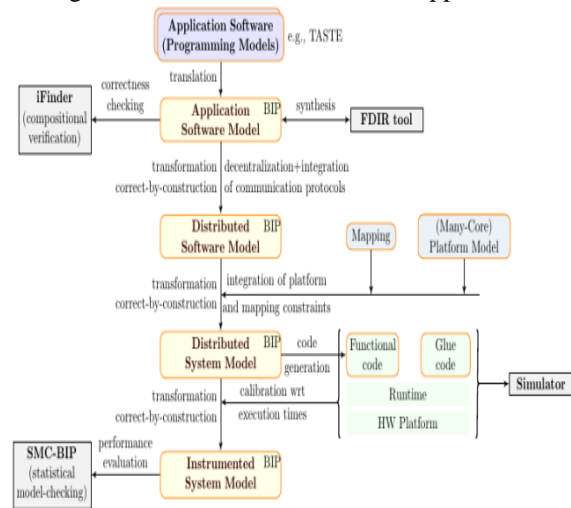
Application Software (Programming Models)

e.g., TASTE

translation

correctness checking

iFinder (compositional verification)

Application Software Model

BIP

synthesis

FDIR tool

transformation correct-by-construction

decentralization+integration of communication protocols

Distributed Software Model

BIP

Mapping

(Many-Core) Platform Model

transformation correct-by-construction

integration of platform and mapping constraints

Distributed System Model

BIP

code generation

Functional code

Glue code

Runtime

HW Platform

Simulator

transformation correct-by-construction

calibration wrt execution times

SMC-BIP (statistical model-checking)

performance evaluation

Instrumented System Model

BIP